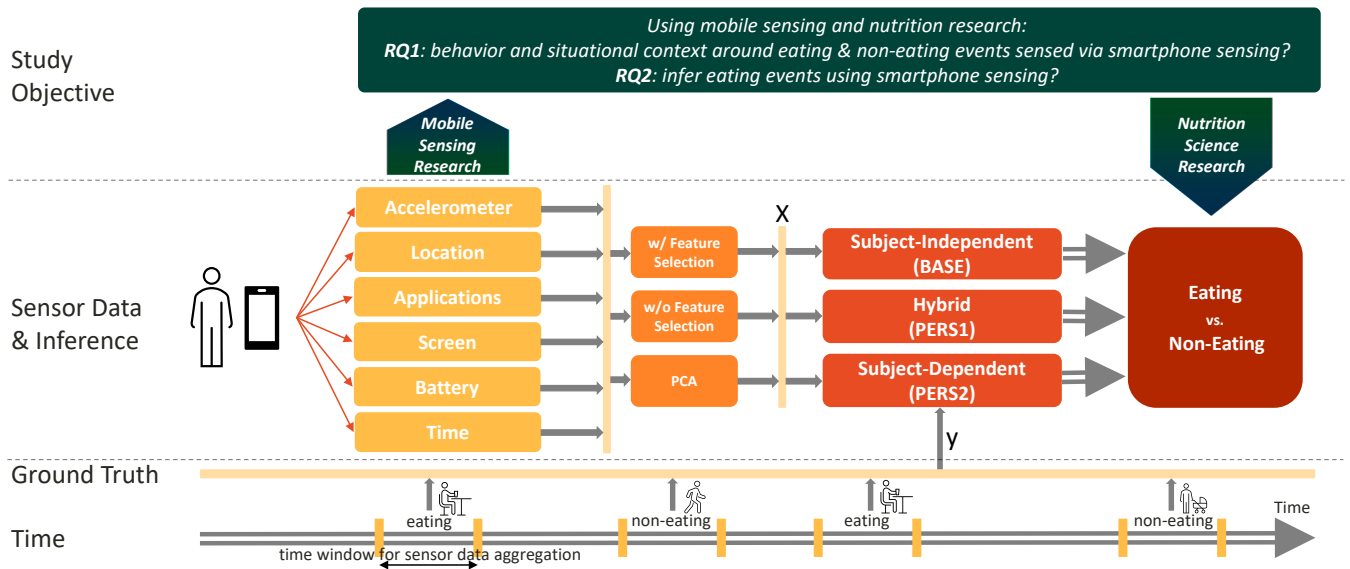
Study Objective

Using mobile sensing and nutrition research:
RQ1: behavior and situational context around eating & non-eating events sensed via smartphone sensing?
RQ2: infer eating events using smartphone sensing?

Mobile Sensing Research

Nutrition Science Research

Sensor Data & Inference

Accelerometer
Location
Applications
Screen
Battery
Time

w/ Feature Selection
w/o Feature Selection
PCA

X

Subject-Independent (BASE)
Hybrid (PERS1)
Subject-Dependent (PERS2)

Eating vs. Non-Eating

y

Ground Truth

Time

eating
non-eating
eating
non-eating
Time

time window for sensor data aggregation